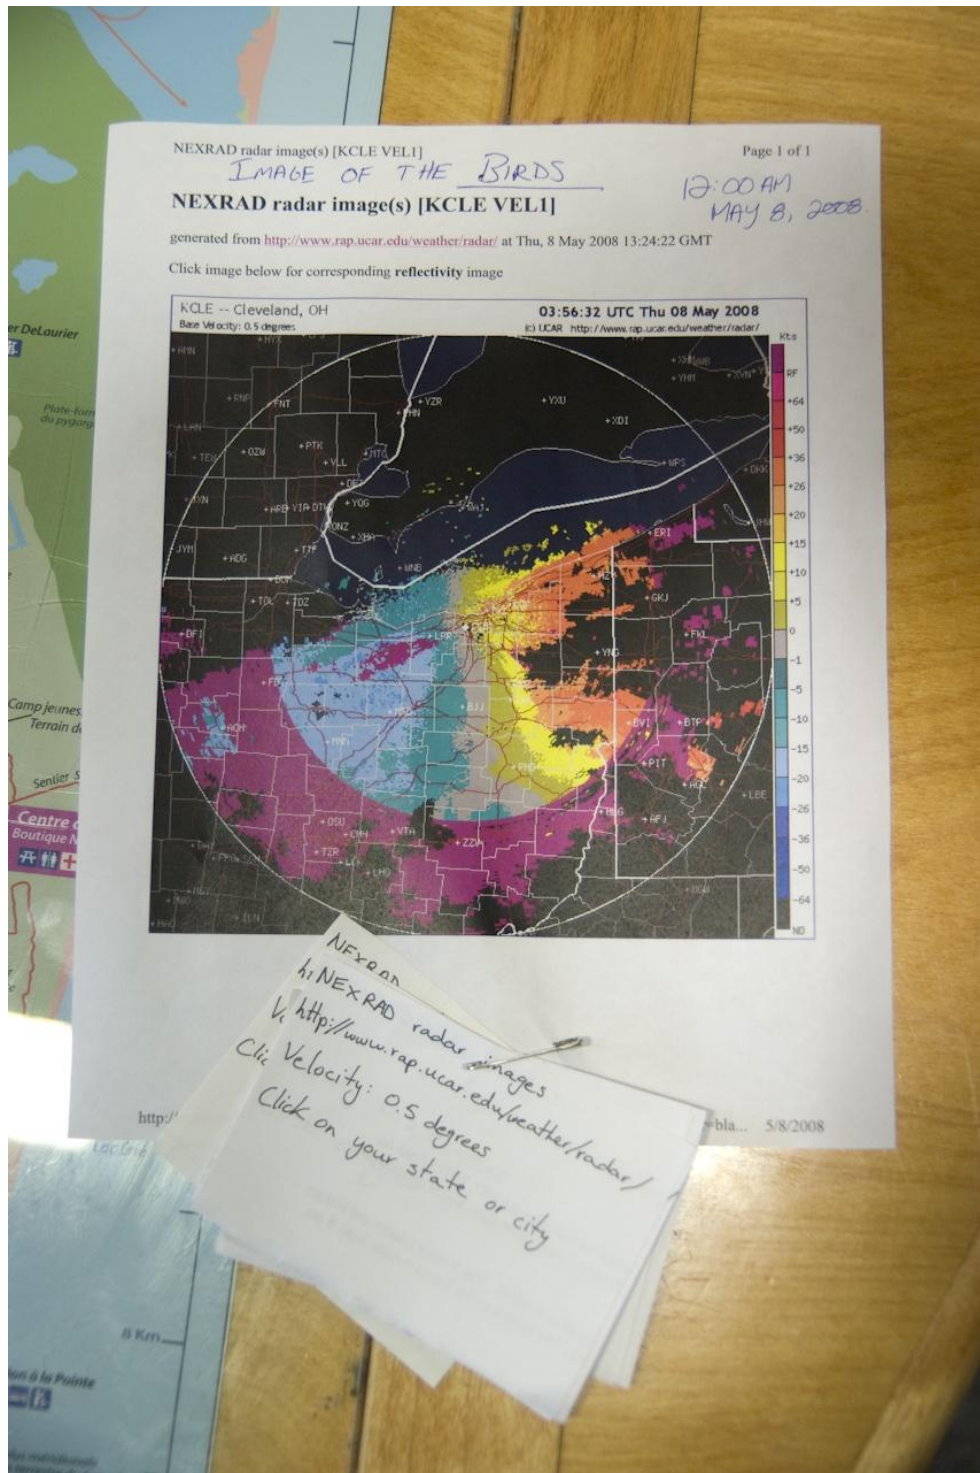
NEXRAD radar image(s) [KCLE VEL1]

Page 1 of 1

IMAGE OF THE BIRDS

12:00 AM
MAY 8, 2008.

NEXRAD radar image(s) [KCLE VEL1]

generated from http://www.rap.ucar.edu/weather/radar/ at Thu, 8 May 2008 13:24:22 GMT

Click image below for corresponding reflectivity image

KCLE -- Cleveland, OH
Base Velocity: 0.5 degrees

03:56:32 UTC Thu 08 May 2008
(c) UCAR http://www.rap.ucar.edu/weather/radar/

Kts
RF
+64
+50
+36
+26
+20
+15
+10
+5
0
-1
-5
-10
-15
-20
-26
-36
-50
-64
ND

YXU
XDI
YZR
FNT
PTK
OZW
VLL
DTW
YQG
ONZ
MNB
ERI
GKJ
TOL
TDZ
DFI
LPR
YNG
FKL
BJJ
BVI
BTP
PIT
FDY
AOH
MFD
PHD
AGC
LBE
MGW
AFJ
OSU
CMH
VTA
ZZV
TZR
LHQ
HLG

http:/

bla... 5/8/2008

NEXRAD
hi NEXRAD radar images
http://www.rap.ucar.edu/weather/radar/
Velocity: 0.5 degrees
Click on your state or city

er DeLaurier
Plate-forme du pygargue
Camp jeunes
Terrain d
Sentier S
Centre
Boutique
Lac Erié
8 Km
ion à la Pointe